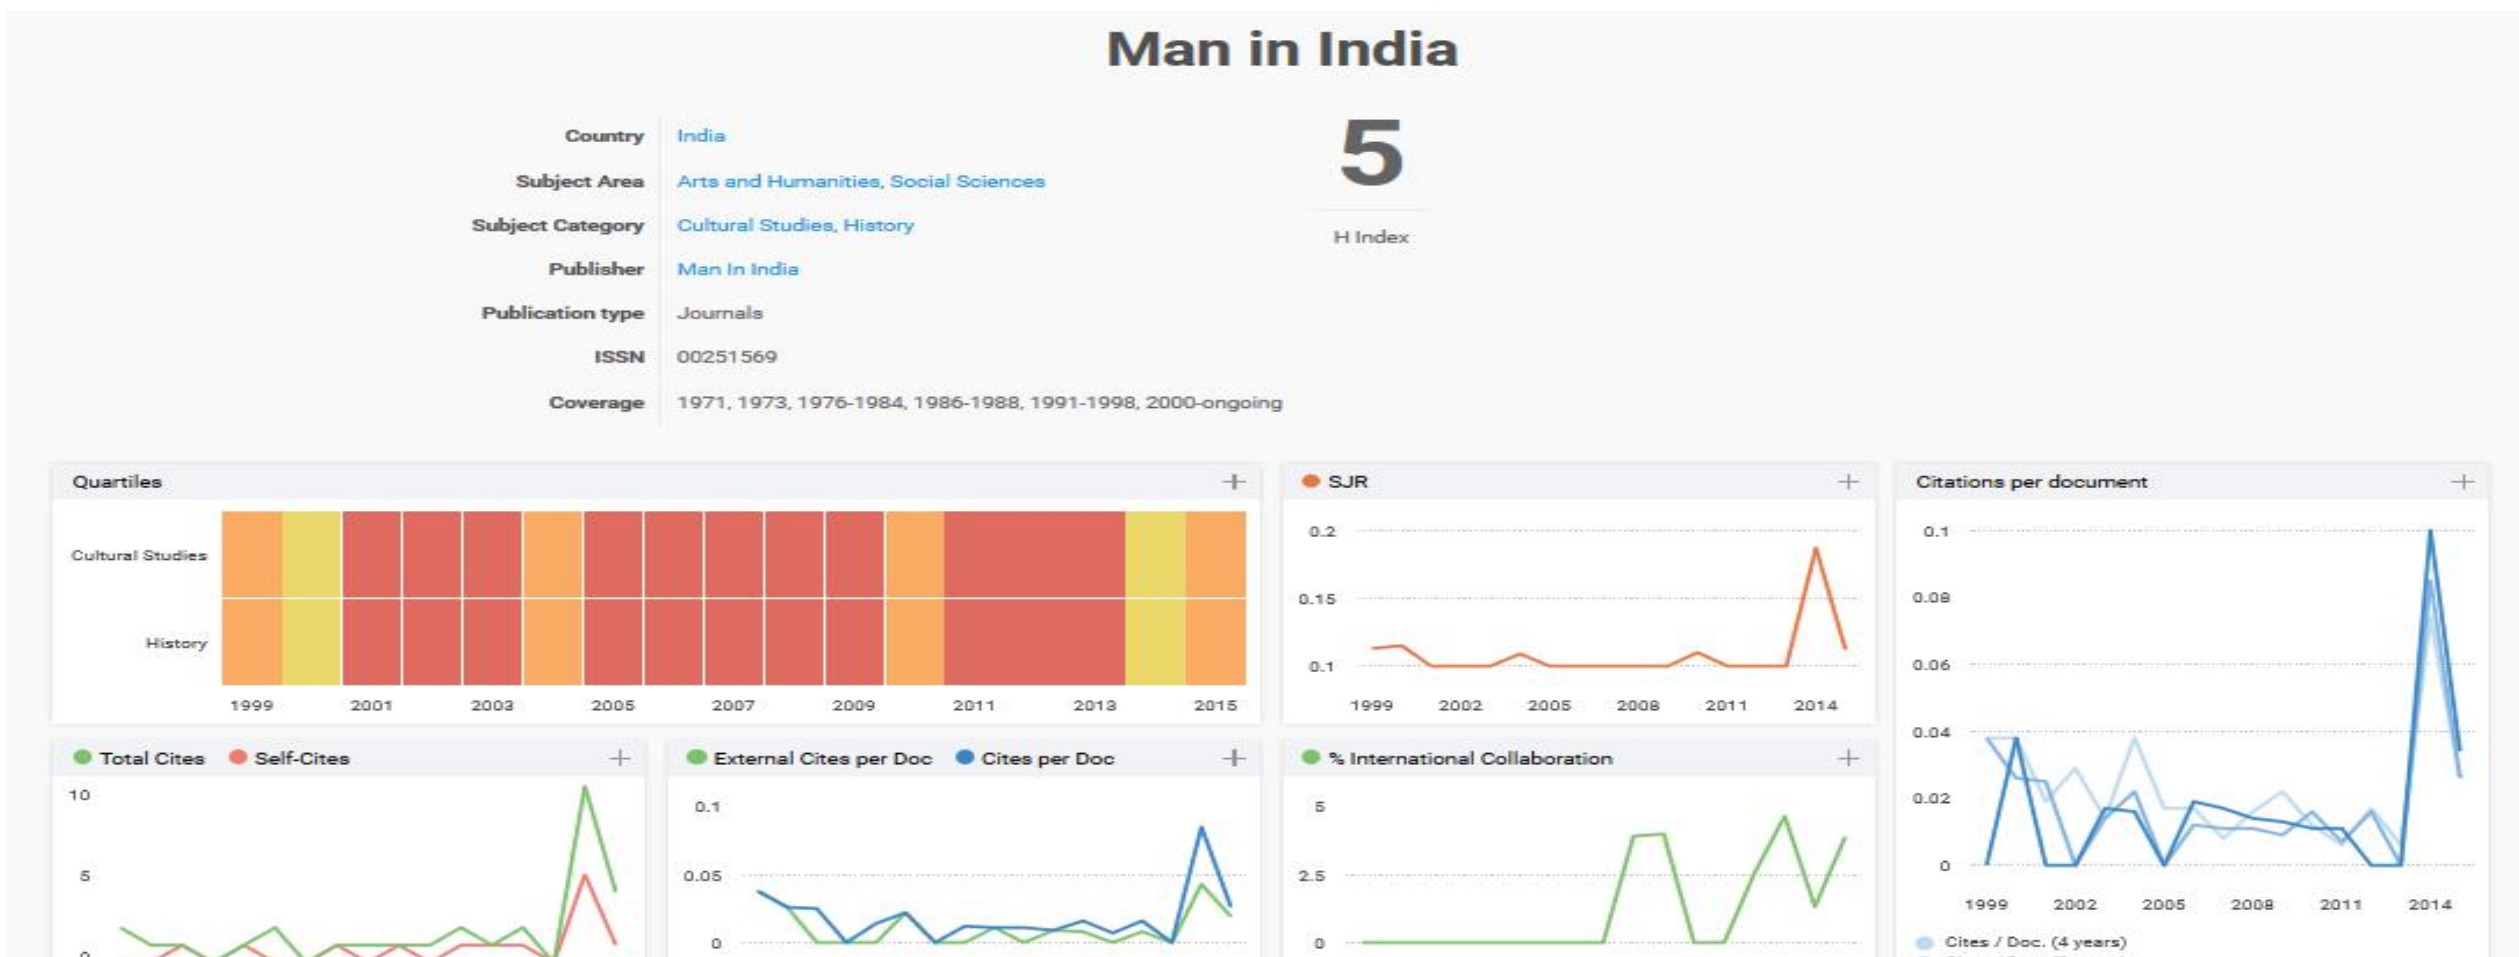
Man in India

Country India
Subject Area Arts and Humanities, Social Sciences
Subject Category Cultural Studies, History
Publisher Man In India
Publication type Journals
ISSN 00251569
Coverage 1971, 1973, 1976-1984, 1986-1988, 1991-1998, 2000-ongoing

5
H Index

Quartiles +
Cultural Studies
History
1999 2001 2003 2005 2007 2009 2011 2013 2015

SJR +
0.2
0.15
0.1
1999 2002 2005 2008 2011 2014

Citations per document +
0.1
0.08
0.06
0.04
0.02
0
1999 2002 2005 2008 2011 2014
Cites / Doc. (4 years)

Total Cites Self-Cites +
10
5
0

External Cites per Doc Cites per Doc +
0.1
0.05
0

% International Collaboration +
5
2.5
0